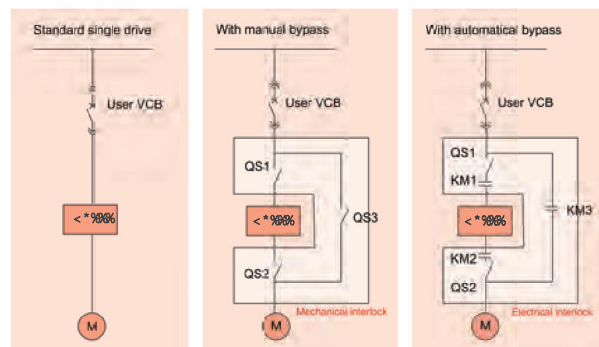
Standard single drive

User VCB

< *%%

M

With manual bypass

User VCB

QS1

< *%%

QS3

QS2

Mechanical interlock

M

With automatical bypass

User VCB

QS1

KM1

< *%%

KM3

KM2

QS2

Electrical interlock

M